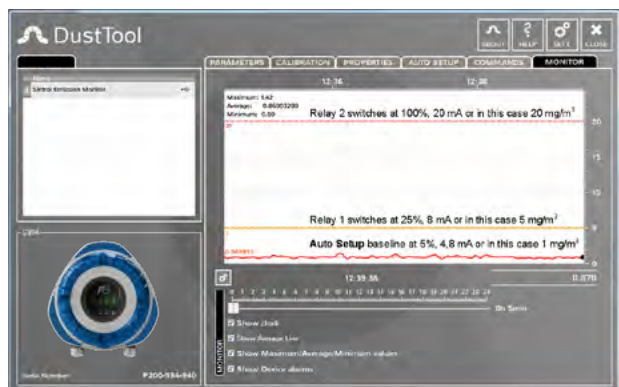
DustTool

ABOUT HELP SET CLOSE

Name
Sintrol Emission Monitor

PARAMETERS CALIBRATION PROPERTIES AUTO SETUP COMMANDS MONITOR

12:36 12:38

Maximum: 5.42
Average: 0.86003290
Minimum: 0.00

Relay 2 switches at 100%, 20 mA or in this case 20 mg/m$^3$

20

15

10

Relay 1 switches at 25%, 8 mA or in this case 5 mg/m$^3$

5

Auto Setup baseline at 5%, 4,8 mA or in this case 1 mg/m$^3$

0

12:39:35 0.870

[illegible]

5h Scale

Show chart
Show Average Line
Show Maximum/Average/Minimum values
Show Device alarms

MONITOR

Serial Number P200-584-840